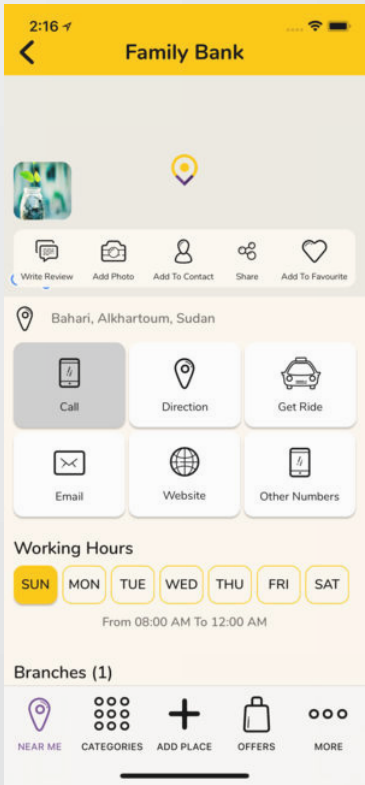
2:16

Family Bank

Write Review
Add Photo
Add To Contact
Share
Add To Favourite

Bahari, Alkhartoum, Sudan

Call
Direction
Get Ride
Email
Website
Other Numbers

Working Hours

SUN
MON
TUE
WED
THU
FRI
SAT

From 08:00 AM To 12:00 AM

Branches (1)

NEAR ME
CATEGORIES
ADD PLACE
OFFERS
MORE